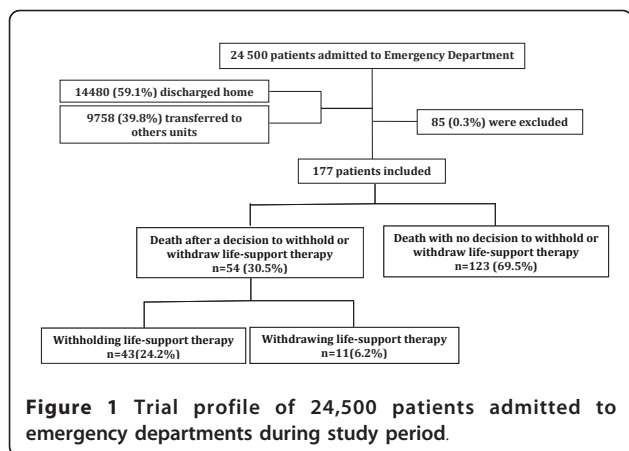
24 500 patients admitted to Emergency Department

14480 (59.1%) discharged home

9758 (39.8%) transferred to others units

85 (0.3%) were excluded

177 patients included

Death after a decision to withhold or withdraw life-support therapy n=54 (30.5%)

Death with no decision to withhold or withdraw life-support therapy n=123 (69.5%)

Withholding life-support therapy n=43(24.2%)

Withdrawing life-support therapy n=11(6.2%)

Figure 1 Trial profile of 24,500 patients admitted to emergency departments during study period.